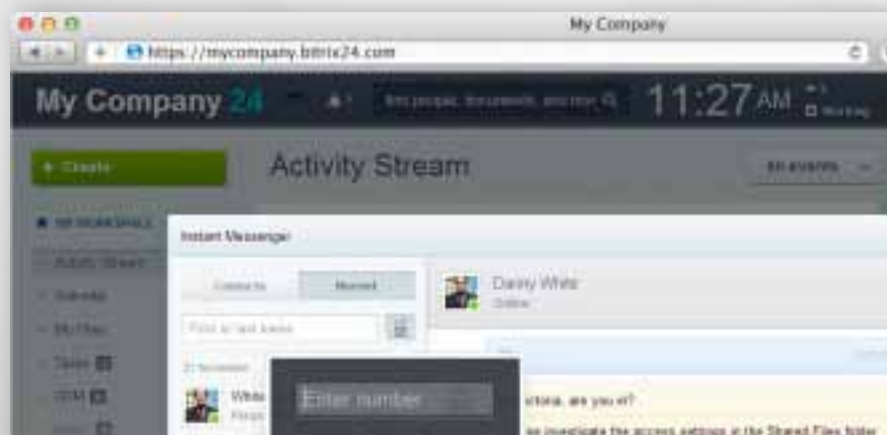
My Company

https://mycompany.bitrix24.com

My Company 24

find people, documents, and more

11:27 AM

+ Create

Activity Stream

All events

MY WORKSPACE

Activity Stream

Instant Messenger

Contacts

Recent

Find or last items

Danny White

Online

White

Enter number

ictoria, are you in?

se investigate the access settings in the Shared Files folder